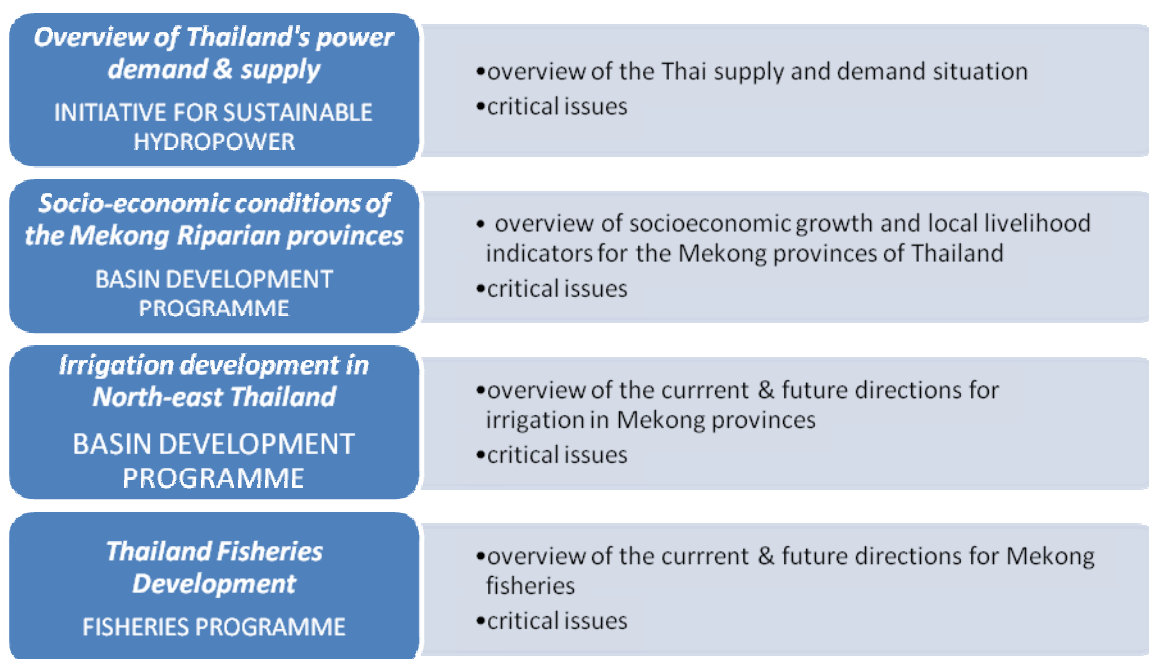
Overview of Thailand's power demand & supply

INITIATIVE FOR SUSTAINABLE HYDROPOWER

•overview of the Thai supply and demand situation
•critical issues

Socio-economic conditions of the Mekong Riparian provinces

BASIN DEVELOPMENT PROGRAMME

• overview of socioeconomic growth and local livelihood indicators for the Mekong provinces of Thailand
•critical issues

Irrigation development in North-east Thailand

BASIN DEVELOPMENT PROGRAMME

•overview of the currrent & future directions for irrigation in Mekong provinces
•critical issues

Thailand Fisheries Development

FISHERIES PROGRAMME

•overview of the currrent & future directions for Mekong fisheries
•critical issues